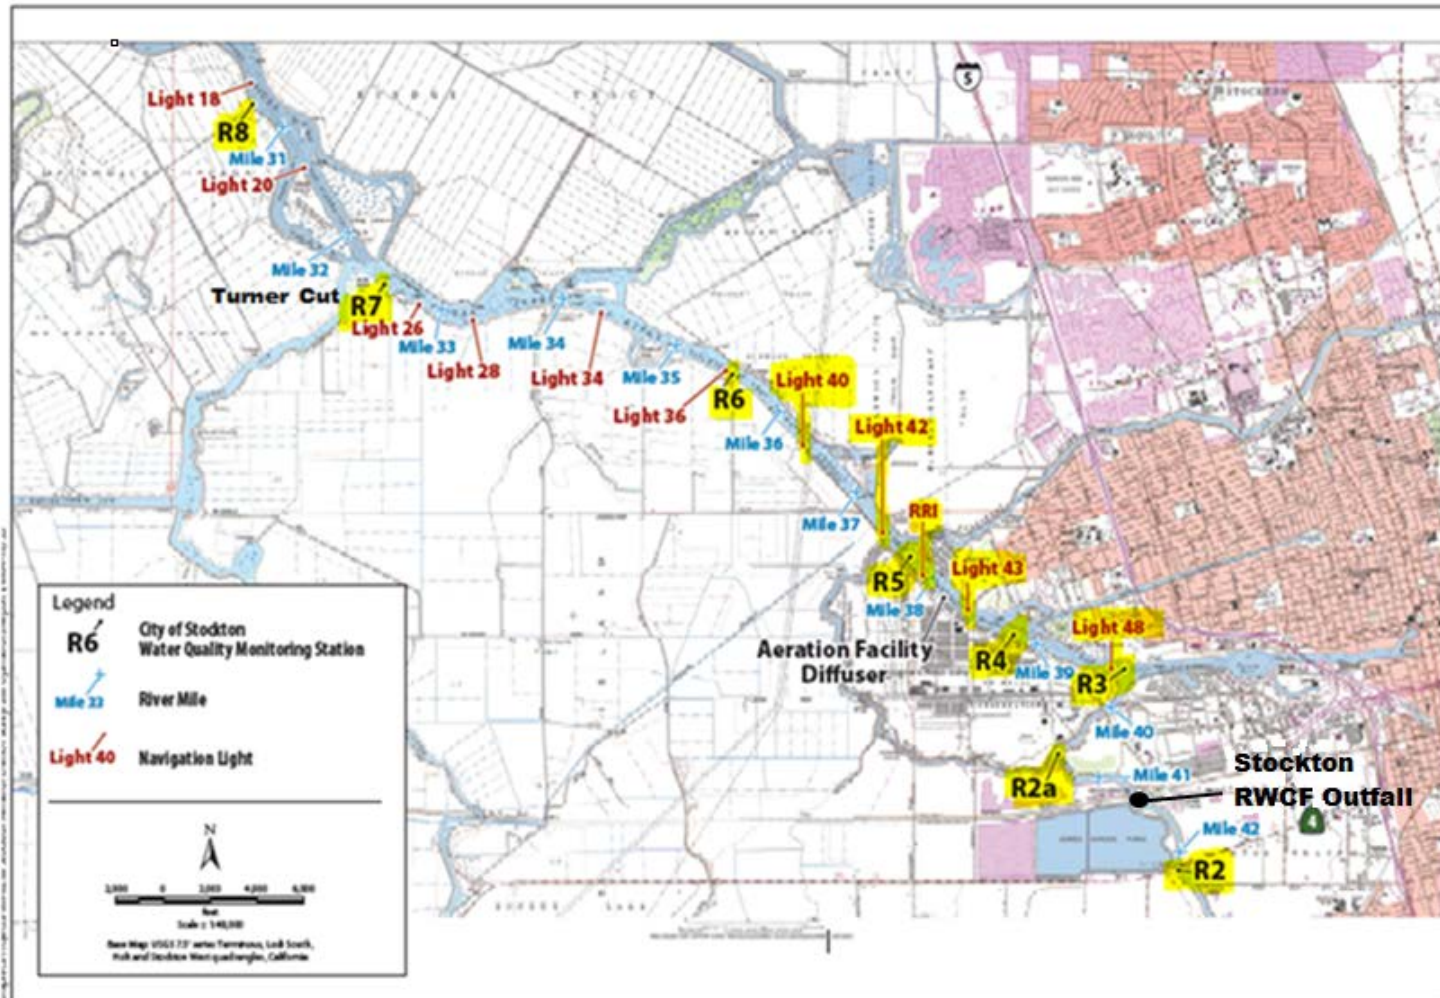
Light 18
R8
Mile 31
Light 20
Mile 32
Turner Cut
R7
Light 26
Mile 33
Light 28
Mile 34
Light 34
Mile 35
Light 36
R6
Light 40
Mile 36
Light 42
Mile 37
RRI
R5
Light 43
Mile 38
Aeration Facility Diffuser
R4
Light 48
Mile 39
R3
Mile 40
R2a
Mile 41
Stockton RWCF Outfall
Mile 42
R2
5
4

Legend
R6 City of Stockton Water Quality Monitoring Station
Mile 33 River Mile
Light 40 Navigation Light
N
2,000 0 2,000 4,000 6,000
Feet
Scale = 1:48,000
Base Map: USGS 7.5' series Terminous, Lodi South, Holt and Stockton West quadrangles, California